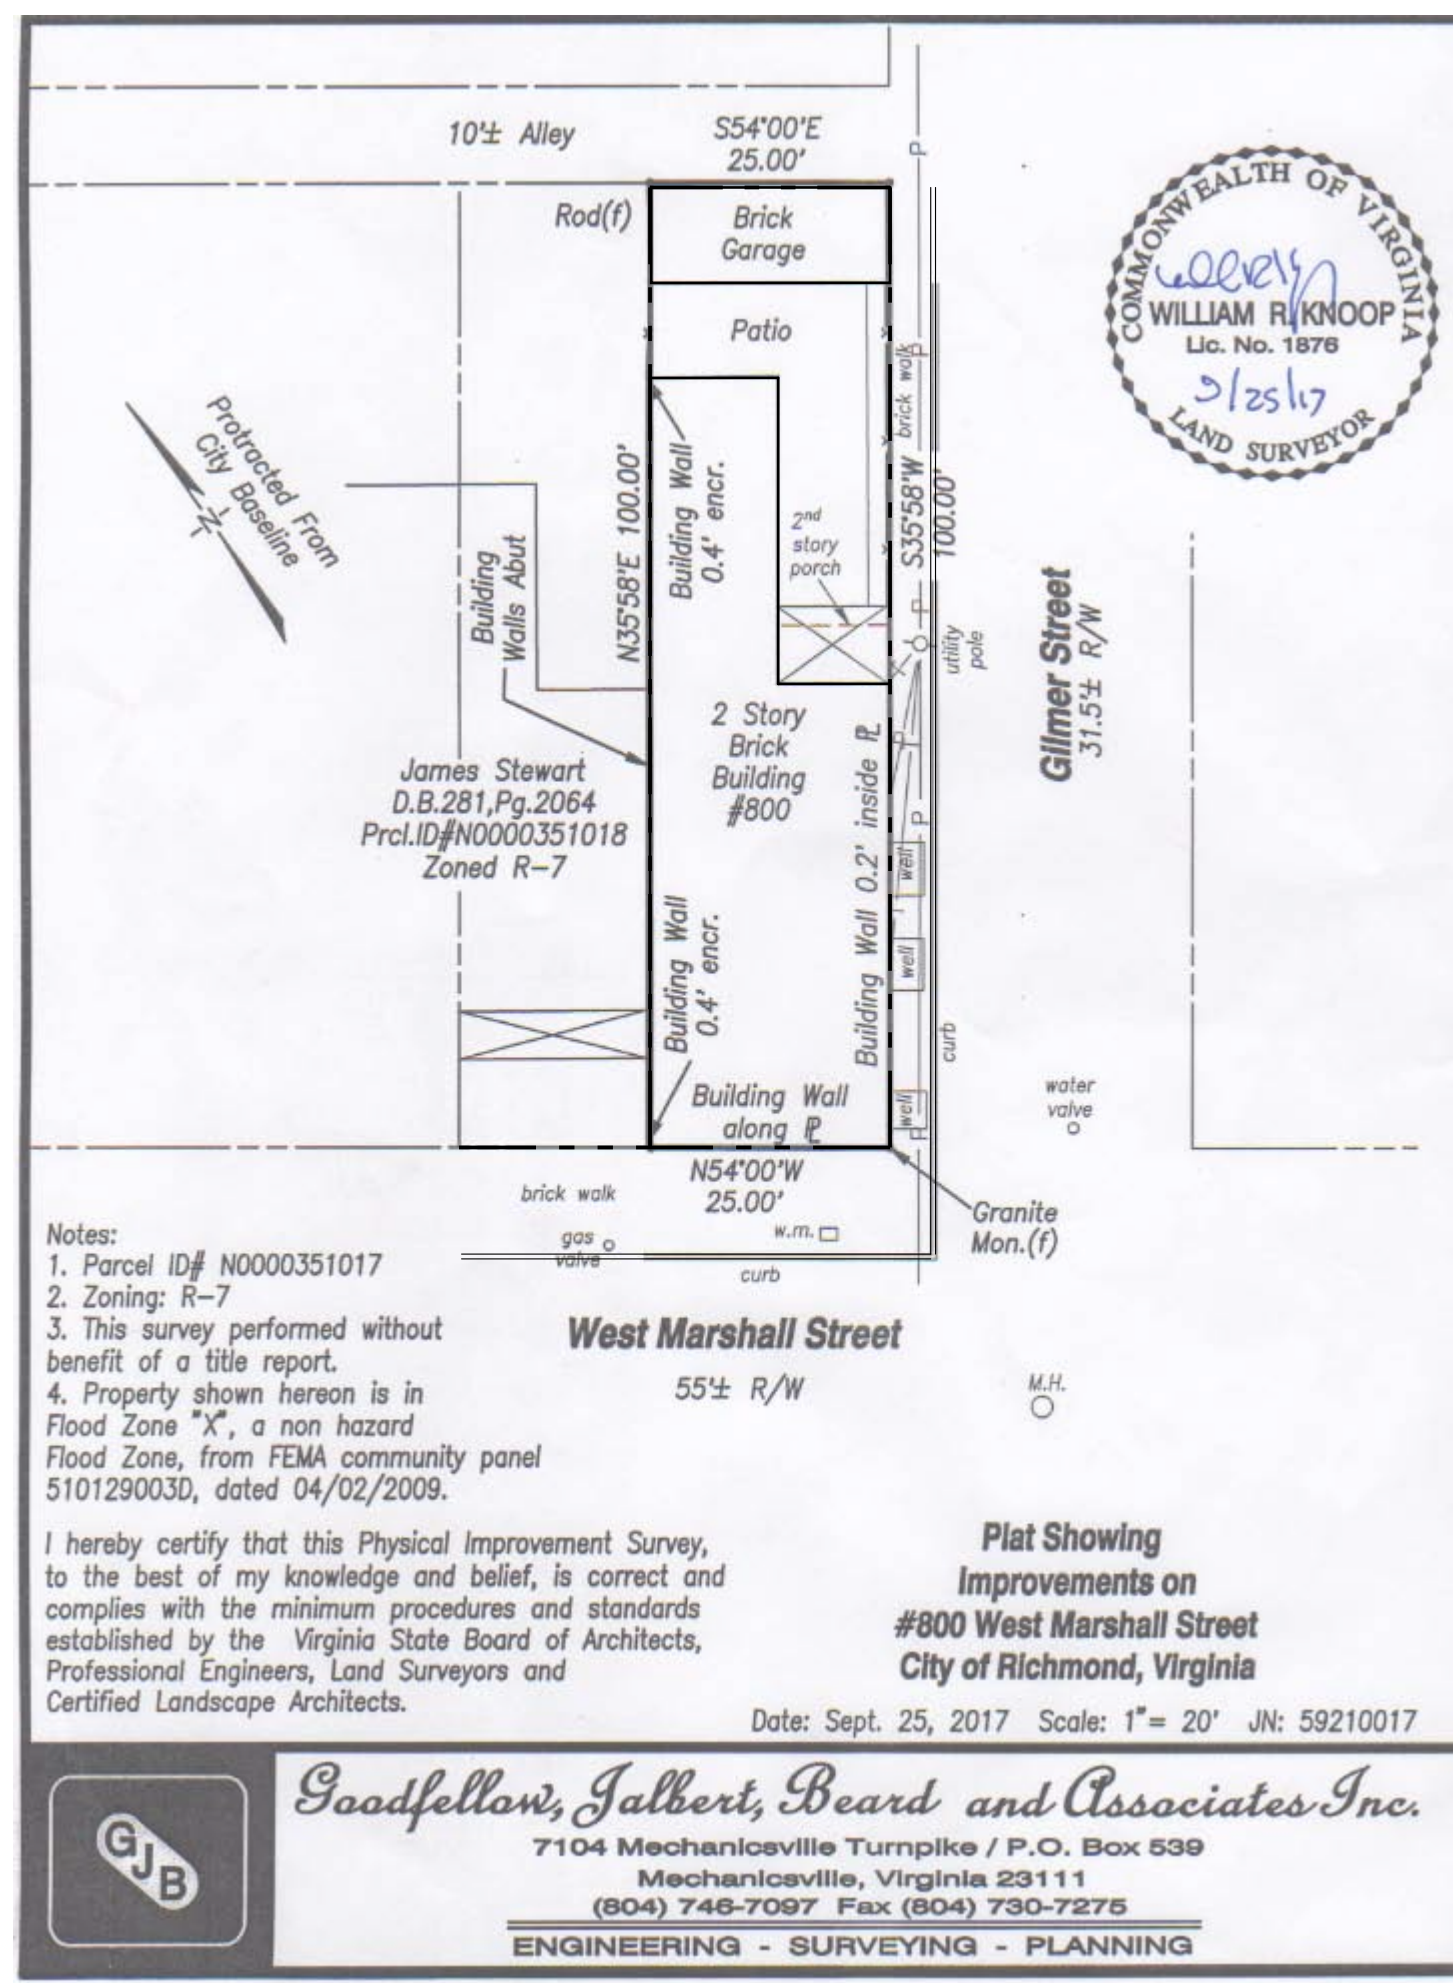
10'± Alley

S54°00'E
25.00'

Rod(f)

Brick
Garage

Patio

COMMONWEALTH OF VIRGINIA
WILLIAM R. KNOOP
Lic. No. 1876
9/25/17
LAND SURVEYOR

Protracted From
City Baseline

N35°58'E 100.00'

Building Wall
0.4' encr.

brick walk

S35°58'W
100.00'

2nd
story
porch

Building
Walls Abut

utility
pole

Gilmer Street
31.5± R/W

2 Story
Brick
Building
#800

James Stewart
D.B.281,Pg.2064
Prcl.ID#N0000351018
Zoned R-7

Building Wall 0.2' inside ℙ

well

well

Building Wall
0.4' encr.

curb

water
valve

Building Wall
along ℙ

well

N54°00'W
25.00'

brick walk

gas
valve

w.m.

Granite
Mon.(f)

curb

Notes:
1. Parcel ID# N0000351017
2. Zoning: R-7
3. This survey performed without benefit of a title report.
4. Property shown hereon is in Flood Zone "X", a non hazard Flood Zone, from FEMA community panel 510129003D, dated 04/02/2009.

West Marshall Street

55'± R/W

M.H.

I hereby certify that this Physical Improvement Survey, to the best of my knowledge and belief, is correct and complies with the minimum procedures and standards established by the Virginia State Board of Architects, Professional Engineers, Land Surveyors and Certified Landscape Architects.

Plat Showing
Improvements on
#800 West Marshall Street
City of Richmond, Virginia

Date: Sept. 25, 2017 Scale: 1"= 20' JN: 59210017

GJB

Goodfellow, Jalbert, Beard and Associates Inc.
7104 Mechanicsville Turnpike / P.O. Box 539
Mechanicsville, Virginia 23111
(804) 746-7097 Fax (804) 730-7275
ENGINEERING - SURVEYING - PLANNING